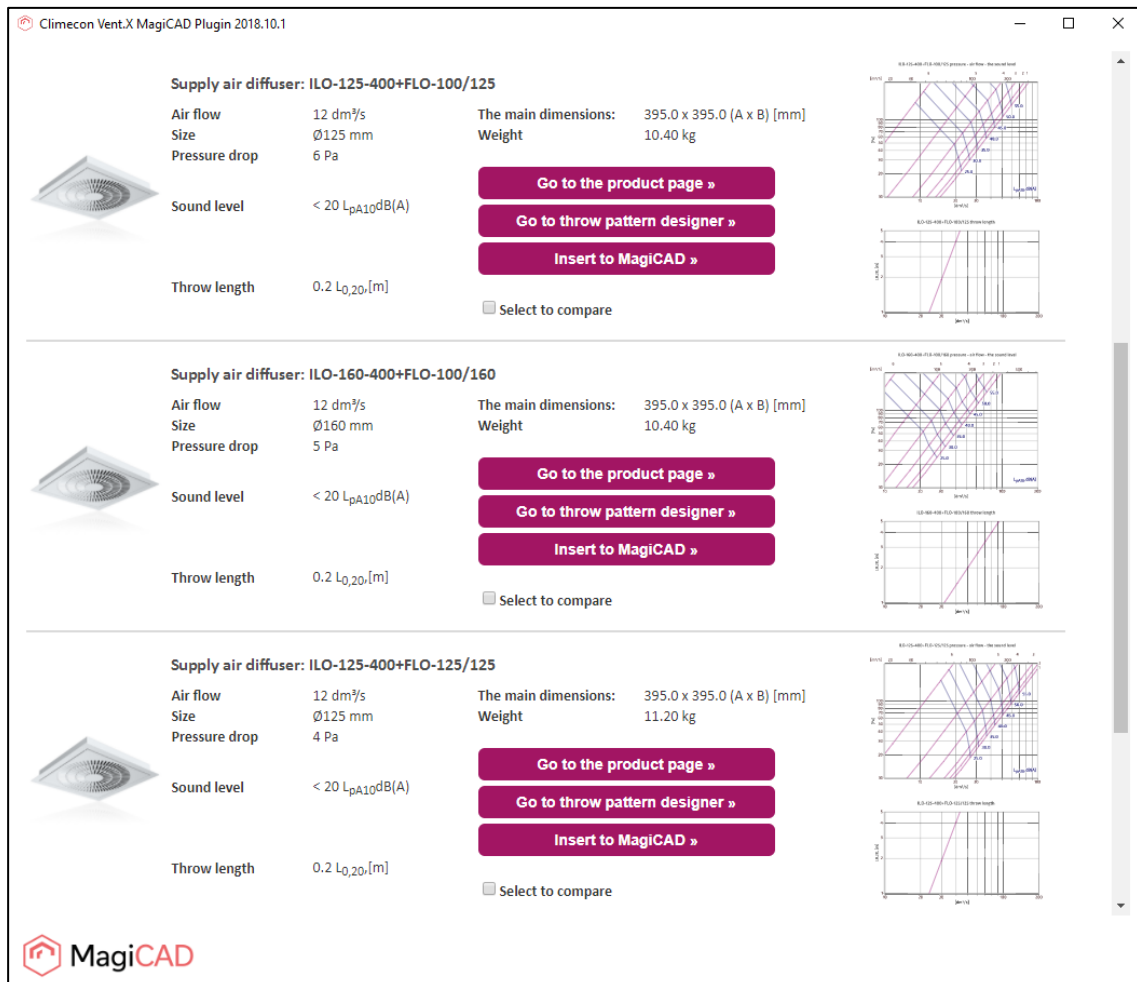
Climecon Vent.X MagiCAD Plugin 2018.10.1

Supply air diffuser: ILO-125-400+FLO-100/125

Air flow 12 dm³/s
Size Ø125 mm
Pressure drop 6 Pa
Sound level < 20 $L_{pA10}$dB(A)
Throw length 0.2 $L_{0,20}$,[m]

The main dimensions: 395.0 x 395.0 (A x B) [mm]
Weight 10.40 kg

Go to the product page »
Go to throw pattern designer »
Insert to MagiCAD »
Select to compare

Supply air diffuser: ILO-160-400+FLO-100/160

Air flow 12 dm³/s
Size Ø160 mm
Pressure drop 5 Pa
Sound level < 20 $L_{pA10}$dB(A)
Throw length 0.2 $L_{0,20}$,[m]

The main dimensions: 395.0 x 395.0 (A x B) [mm]
Weight 10.40 kg

Go to the product page »
Go to throw pattern designer »
Insert to MagiCAD »
Select to compare

Supply air diffuser: ILO-125-400+FLO-125/125

Air flow 12 dm³/s
Size Ø125 mm
Pressure drop 4 Pa
Sound level < 20 $L_{pA10}$dB(A)
Throw length 0.2 $L_{0,20}$,[m]

The main dimensions: 395.0 x 395.0 (A x B) [mm]
Weight 11.20 kg

Go to the product page »
Go to throw pattern designer »
Insert to MagiCAD »
Select to compare

MagiCAD